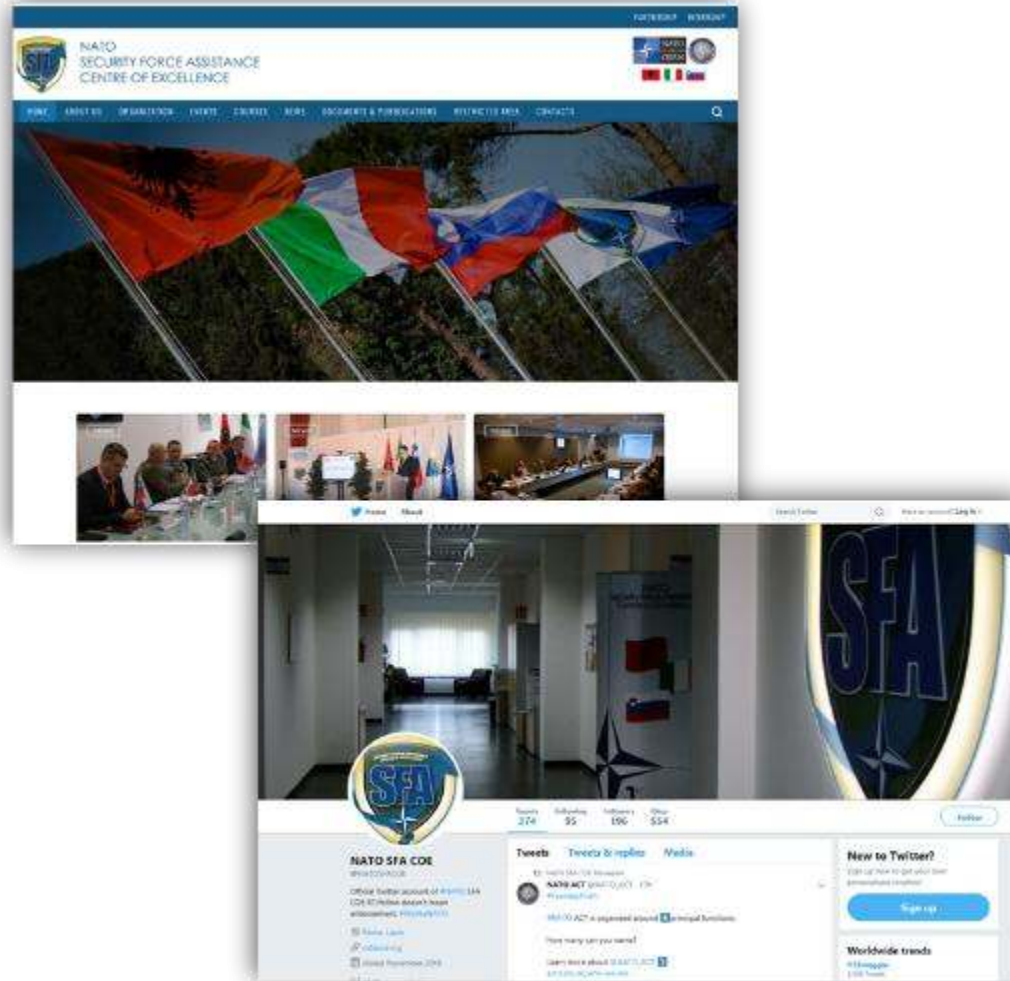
PARTNERSHIP WEBMAIL

SFA

NATO
SECURITY FORCE ASSISTANCE
CENTRE OF EXCELLENCE

NATO OTAN

HOME ABOUT US ORGANIZATION EVENTS COURSES NEWS DOCUMENTS & PUBBLICATIONS RESTRICTED AREA CONTACTS

Home About

Search Twitter

Have an account? Log in

SFA

SFA

Tweets 274 Following 95 Followers 196 Likes 554

Follow

NATO SFA COE
@NATOSFACOE

Official Twitter account of #NATO SFA COE RT/Follow doesn't mean endorsement. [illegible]

Rome, Lazio
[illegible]
Joined November 2016

Tweets Tweets & replies Media

NATO SFA COE Retweeted
NATO ACT @NATO_ACT · 23h
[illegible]

#NATO ACT is organized around 5 principal functions.

How many can you name?

Learn more about @NATO_ACT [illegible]
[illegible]

New to Twitter?
Sign up now to get your own personalized timeline!

Sign up

Worldwide trends
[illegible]
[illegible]